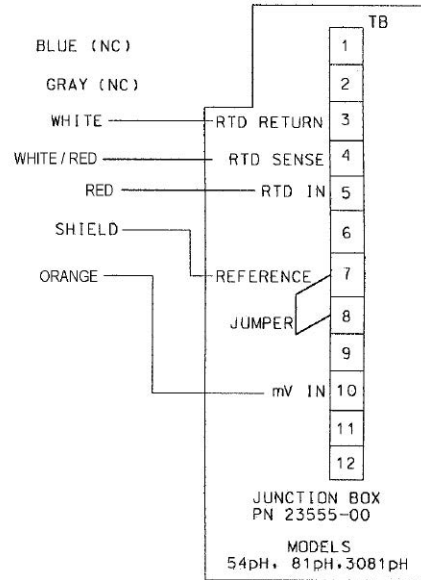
TB

BLUE (NC)

GRAY (NC)

WHITE

WHITE/RED

RED

SHIELD

ORANGE

RTD RETURN

RTD SENSE

RTD IN

REFERENCE

JUMPER

mV IN

1
2
3
4
5
6
7
8
9
10
11
12

JUNCTION BOX
PN 23555-00

MODELS
54pH, 81pH, 3081pH